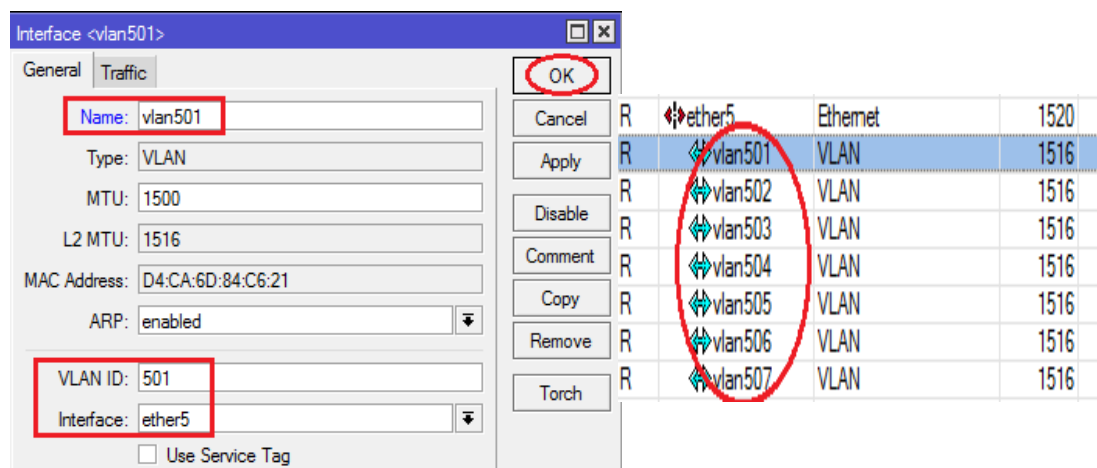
Interface <vlan501>

General | Traffic

Name: vlan501
Type: VLAN
MTU: 1500
L2 MTU: 1516
MAC Address: D4:CA:6D:84:C6:21
ARP: enabled

VLAN ID: 501
Interface: ether5

Use Service Tag

OK
Cancel
Apply
Disable
Comment
Copy
Remove
Torch

| | | | |
|---|---|---|---|
| R | ether5 | Ethernet | 1520 |
| R | vlan501 | VLAN | 1516 |
| R | vlan502 | VLAN | 1516 |
| R | vlan503 | VLAN | 1516 |
| R | vlan504 | VLAN | 1516 |
| R | vlan505 | VLAN | 1516 |
| R | vlan506 | VLAN | 1516 |
| R | vlan507 | VLAN | 1516 |